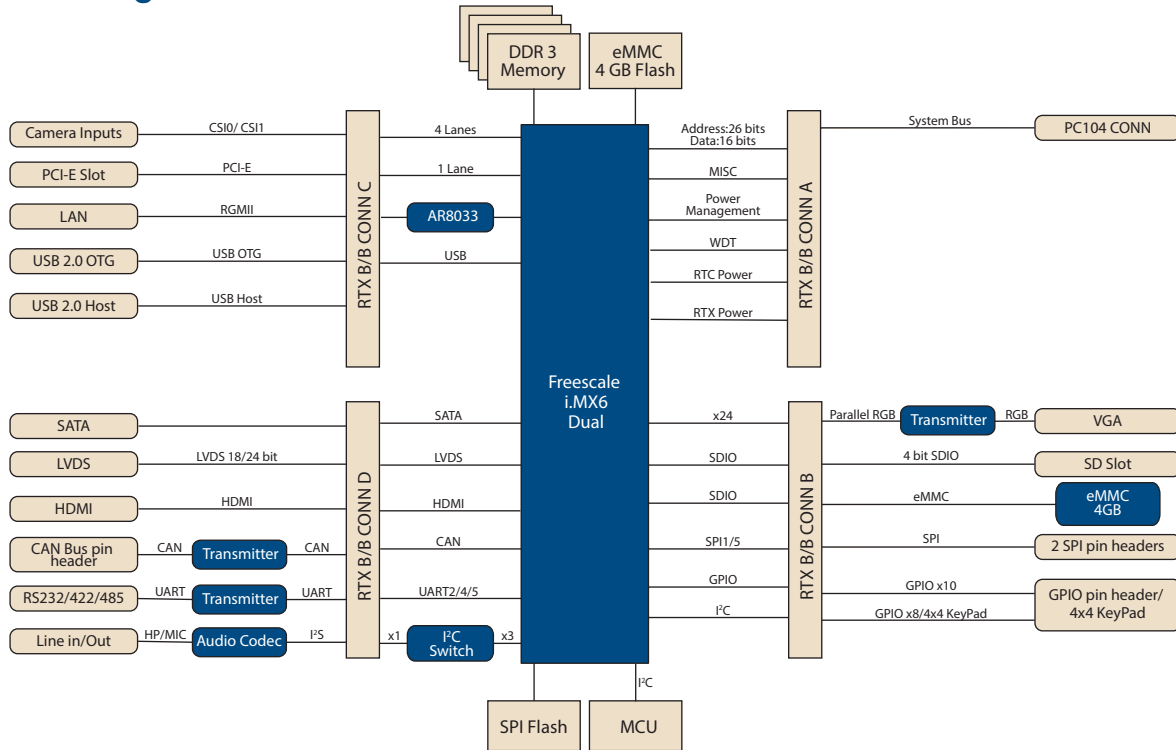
DDR 3 Memory

eMMC 4 GB Flash

Camera Inputs
CSI0/ CSI1
PCI-E Slot
PCI-E
LAN
RGMII
USB 2.0 OTG
USB OTG
USB 2.0 Host
USB Host

RTX B/B CONN C

4 Lanes
1 Lane
AR8033
USB

Address:26 bits
Data:16 bits
MISC
Power Management
WDT
RTC Power
RTX Power

RTX B/B CONN A

System Bus
PC104 CONN

Freescale i.MX6 Dual

SATA
LVDS
LVDS 18/24 bit
HDMI
CAN Bus pin header
CAN
Transmitter
CAN
RS232/422/485
UART
Transmitter
UART
Line in/Out
HP/MIC
Audio Codec
I²S

RTX B/B CONN D

SATA
LVDS
HDMI
CAN
UART2/4/5
x1
I²C Switch
x3

x24
SDIO
SDIO
SPI1/5
GPIO
I²C

RTX B/B CONN B

Parallel RGB
Transmitter
RGB
VGA
4 bit SDIO
SD Slot
eMMC
eMMC 4GB
SPI
2 SPI pin headers
GPIO x10
GPIO x8/4x4 KeyPad
GPIO pin header/ 4x4 KeyPad

I²C
SPI Flash
MCU